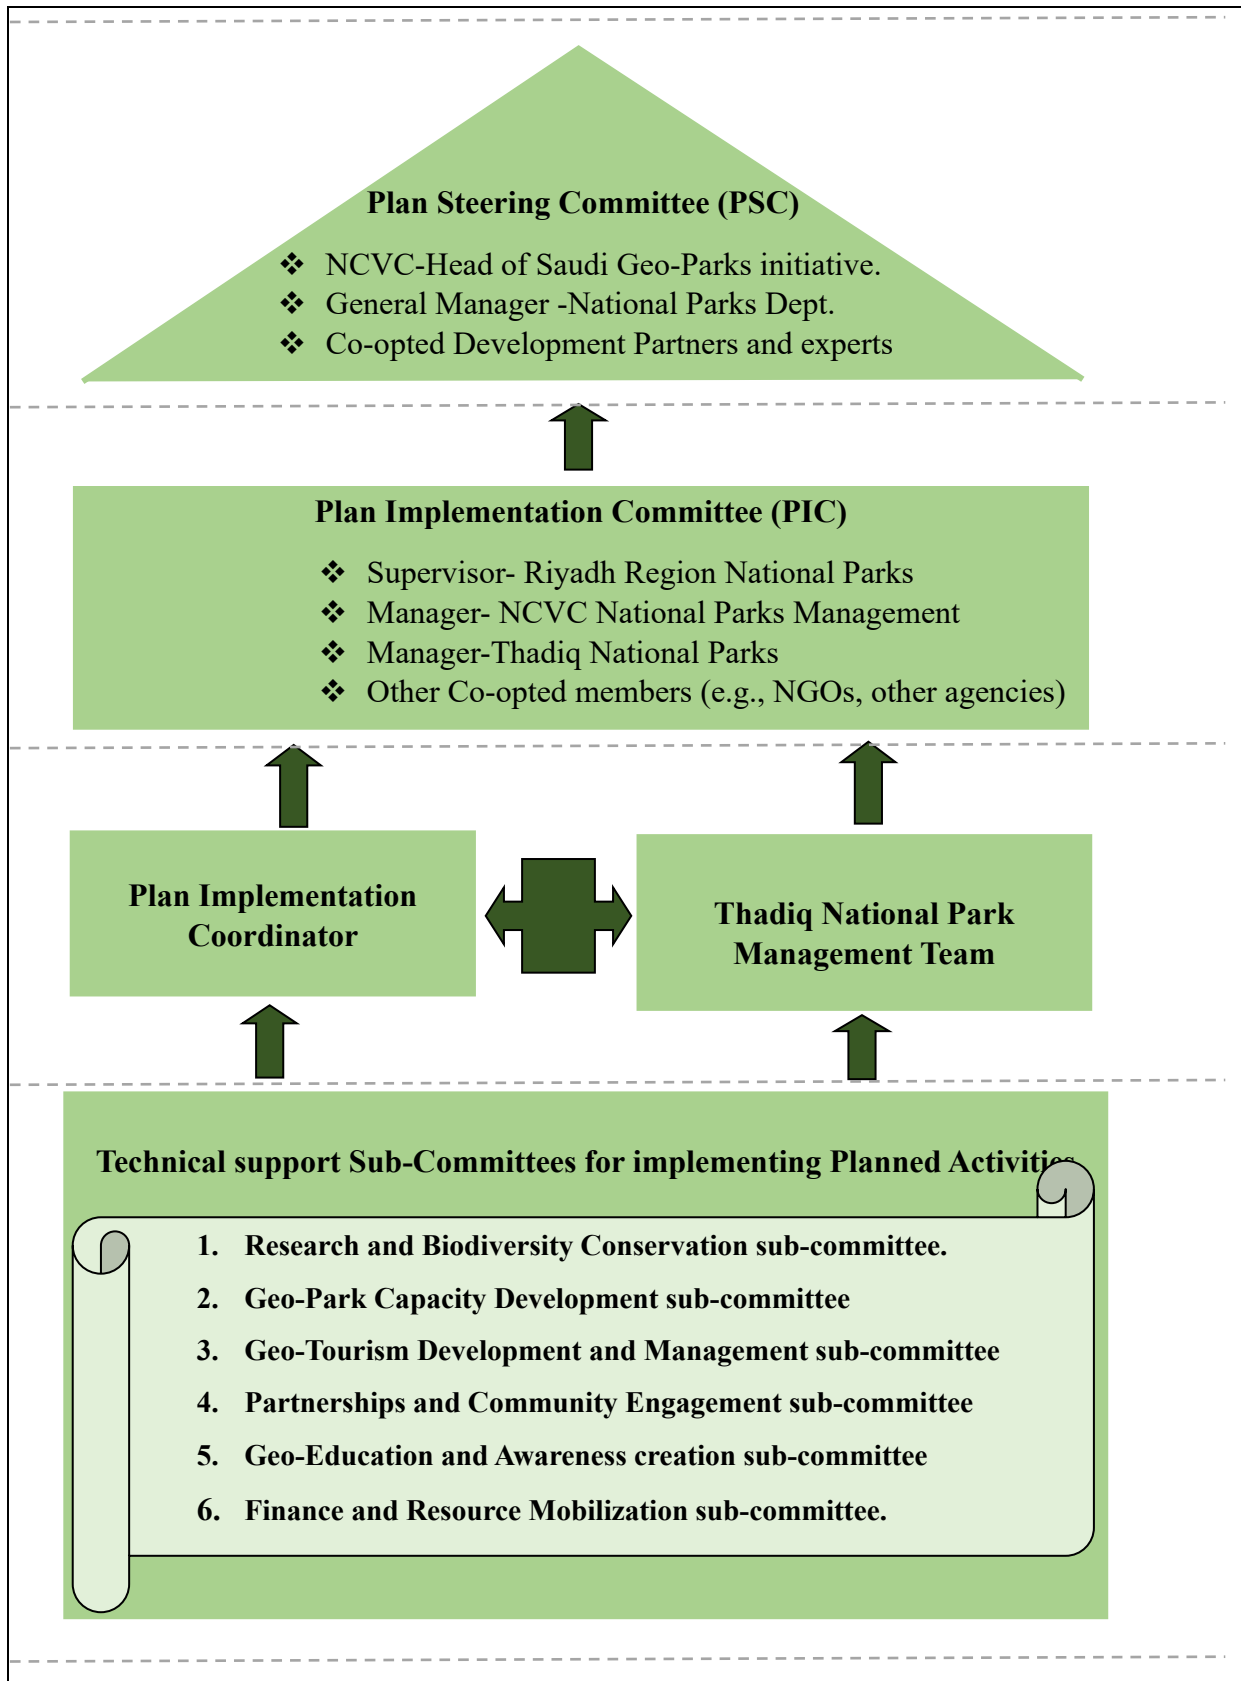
Plan Steering Committee (PSC)

❖ NCVC-Head of Saudi Geo-Parks initiative.
❖ General Manager -National Parks Dept.
❖ Co-opted Development Partners and experts

Plan Implementation Committee (PIC)

❖ Supervisor- Riyadh Region National Parks
❖ Manager- NCVC National Parks Management
❖ Manager-Thadiq National Parks
❖ Other Co-opted members (e.g., NGOs, other agencies)

Plan Implementation Coordinator

Thadiq National Park Management Team

Technical support Sub-Committees for implementing Planned Activiti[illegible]

1. Research and Biodiversity Conservation sub-committee.
2. Geo-Park Capacity Development sub-committee
3. Geo-Tourism Development and Management sub-committee
4. Partnerships and Community Engagement sub-committee
5. Geo-Education and Awareness creation sub-committee
6. Finance and Resource Mobilization sub-committee.